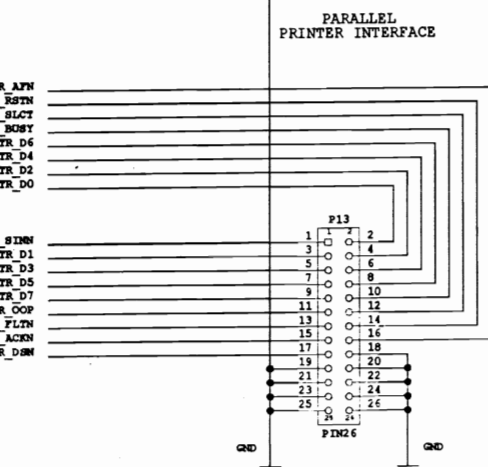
PARALLEL
PRINTER INTERFACE

R_AFN
RSTN
_SLCT
BUSY
TR_D6
TR_D4
TR_D2
TR_D0

_SINN
TR_D1
TR_D3
TR_D5
TR_D7
R_OOP
FLTN
ACKN
R_DSN

P13
1
2
3
4
5
6
7
8
9
10
11
12
13
14
15
16
17
18
19
20
21
22
23
24
25
26
PIN26

GND
GND